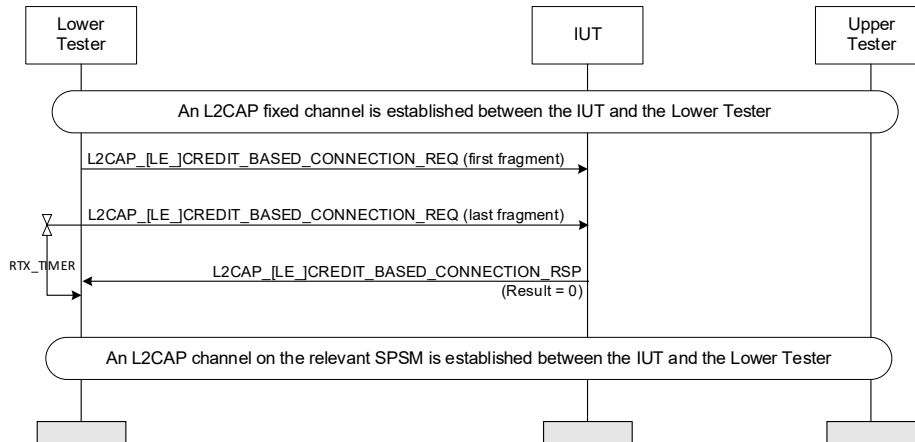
Lower Tester

IUT

Upper Tester

An L2CAP fixed channel is established between the IUT and the Lower Tester

L2CAP_[LE_]CREDIT_BASED_CONNECTION_REQ (first fragment)

L2CAP_[LE_]CREDIT_BASED_CONNECTION_REQ (last fragment)

RTX_TIMER

L2CAP_[LE_]CREDIT_BASED_CONNECTION_RSP
(Result = 0)

An L2CAP channel on the relevant SPSM is established between the IUT and the Lower Tester